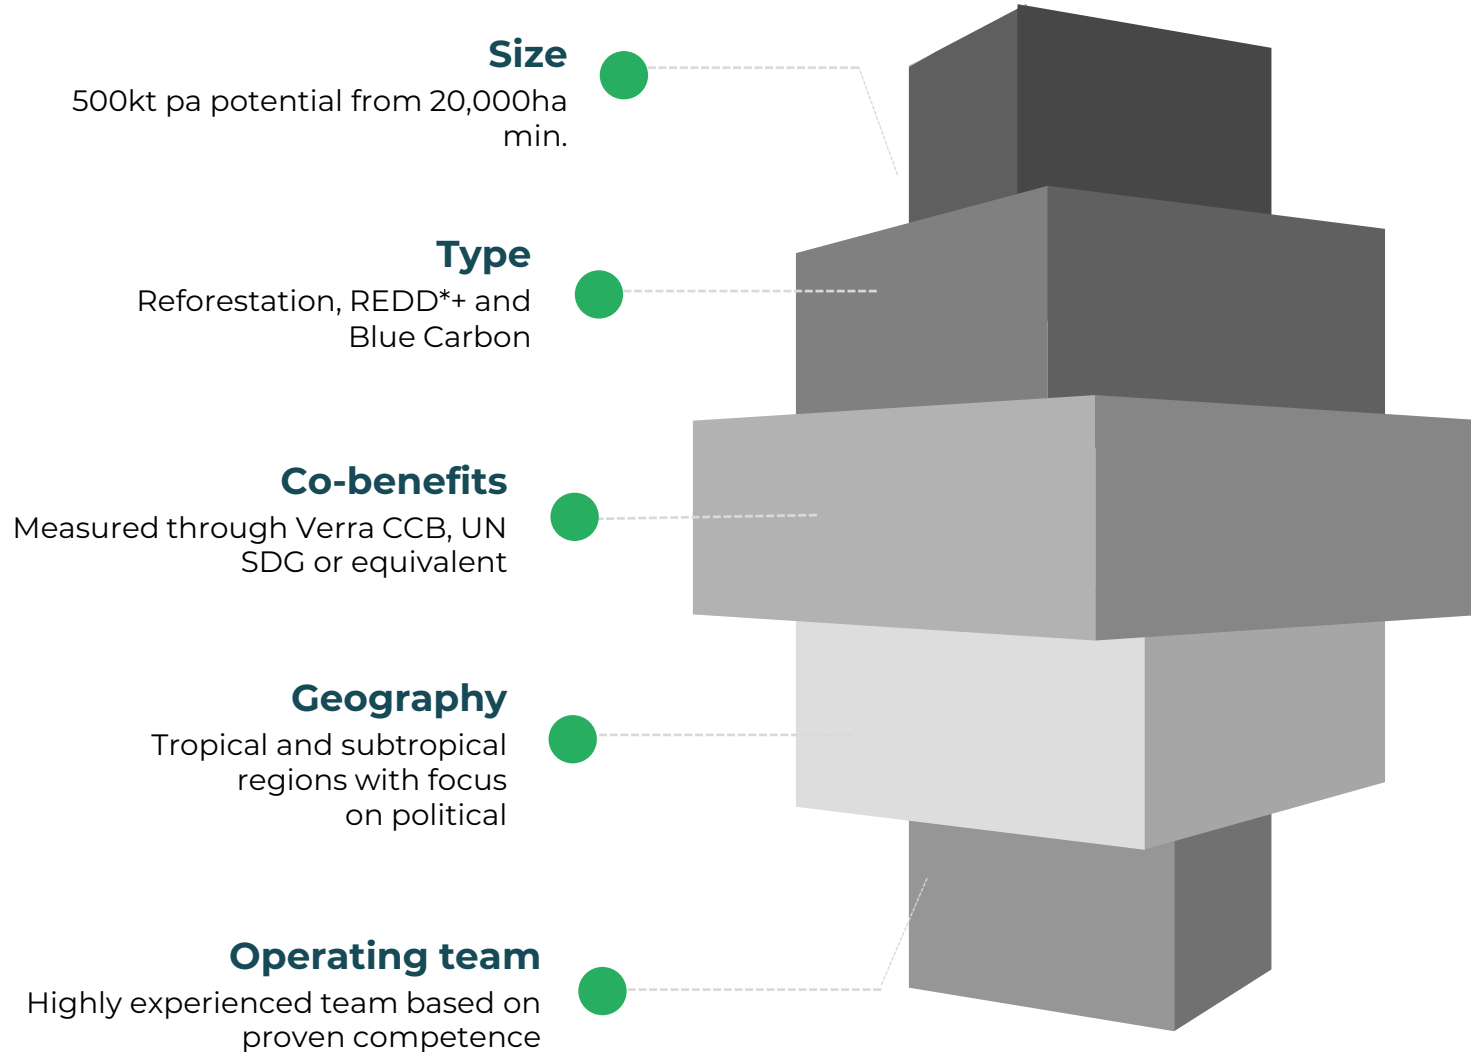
Size
500kt pa potential from 20,000ha min.

Type
Reforestation, REDD*+ and Blue Carbon

Co-benefits
Measured through Verra CCB, UN SDG or equivalent

Geography
Tropical and subtropical regions with focus on political

Operating team
Highly experienced team based on proven competence